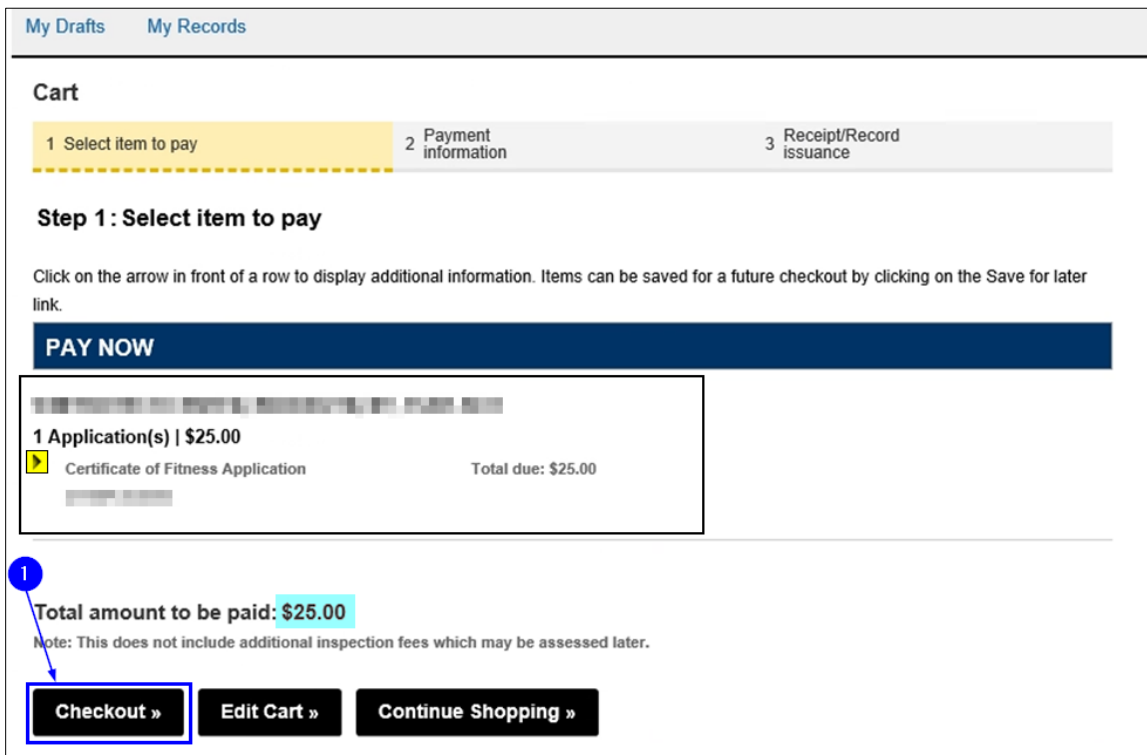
My Drafts My Records

Cart

1 Select item to pay
2 Payment information
3 Receipt/Record issuance

Step 1 : Select item to pay

Click on the arrow in front of a row to display additional information. Items can be saved for a future checkout by clicking on the Save for later link.

PAY NOW

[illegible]

1 Application(s) | $25.00

Certificate of Fitness Application Total due: $25.00

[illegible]

1

Total amount to be paid: $25.00

Note: This does not include additional inspection fees which may be assessed later.

Checkout » Edit Cart » Continue Shopping »